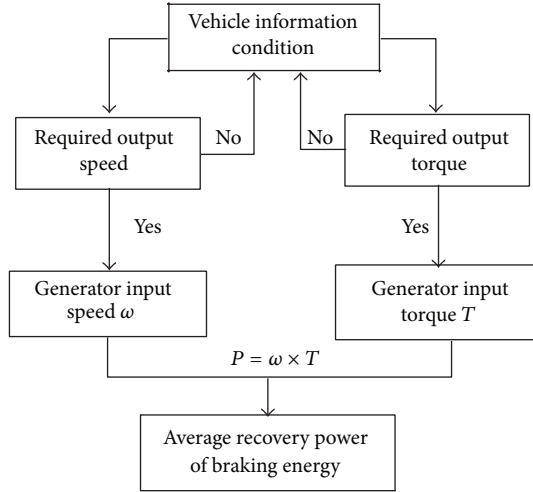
Vehicle information condition

Required output speed

No

No

Required output torque

Yes

Yes

Generator input speed $\omega$

Generator input torque $T$

$P = \omega \times T$

Average recovery power of braking energy